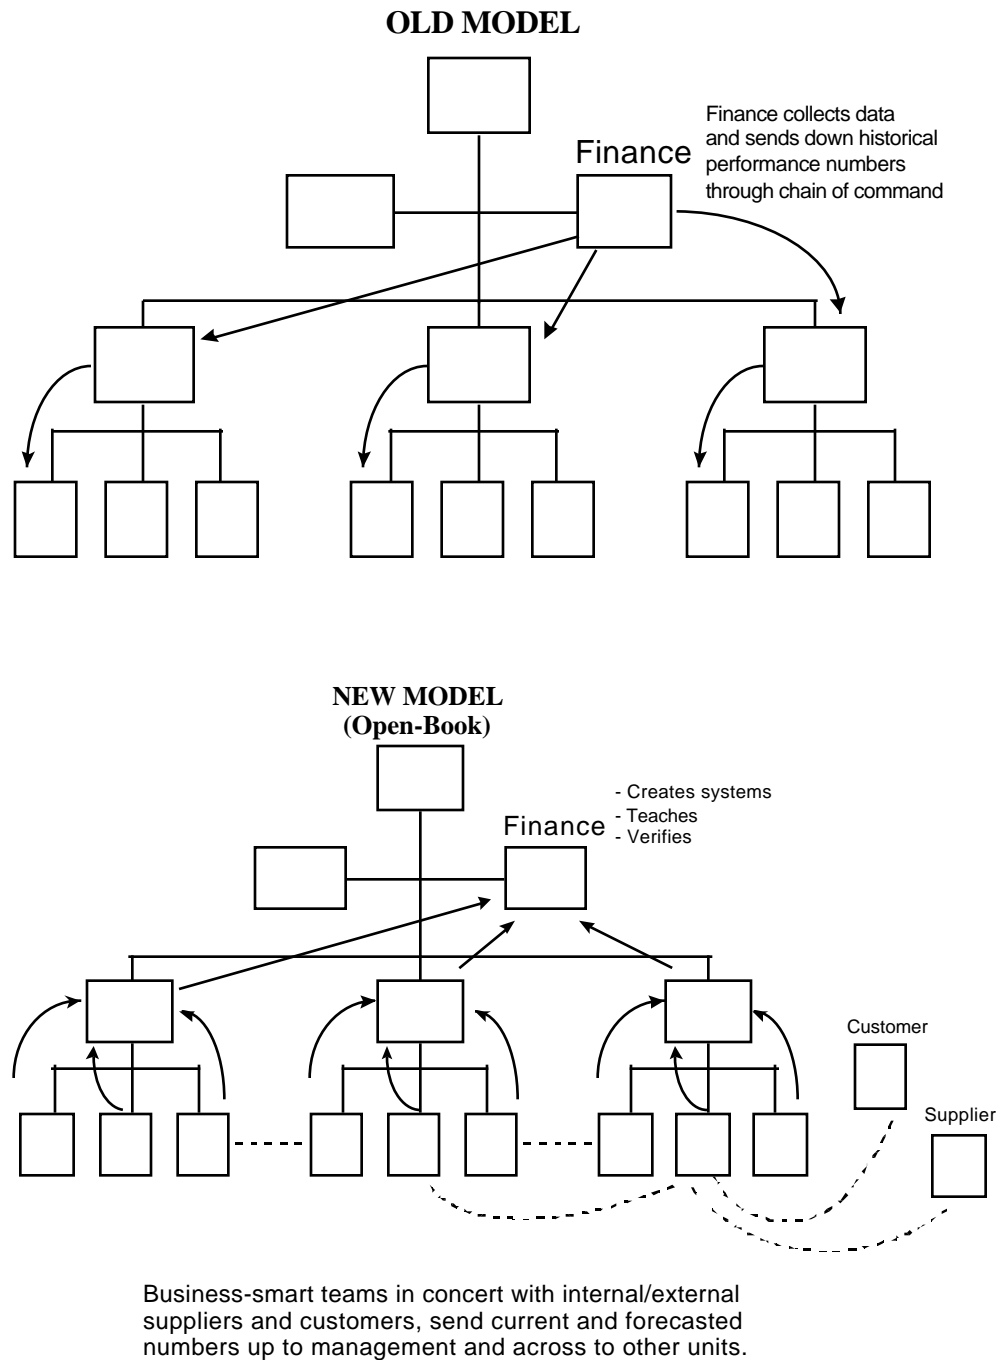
OLD MODEL

Finance

Finance collects data and sends down historical performance numbers through chain of command

NEW MODEL
(Open-Book)

Finance

- Creates systems
- Teaches
- Verifies

Customer

Supplier

Business-smart teams in concert with internal/external suppliers and customers, send current and forecasted numbers up to management and across to other units.